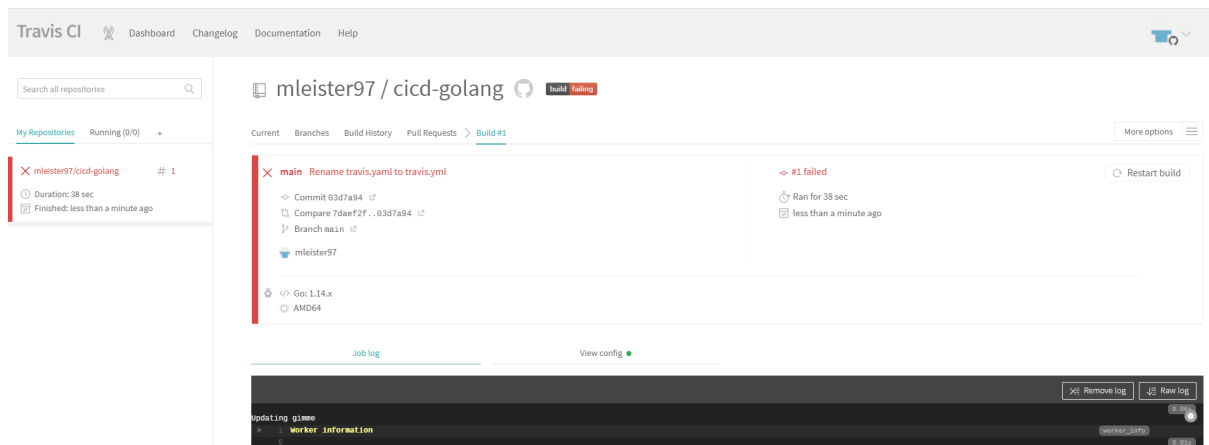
Travis CI Dashboard Changelog Documentation Help

Search all repositories

My Repositories Running (0/0) +

mleister97/cicd-golang # 1

Duration: 38 sec

Finished: less than a minute ago

mleister97 / cicd-golang build failing

Current Branches Build History Pull Requests Build #1

More options

main Rename travis.yaml to travis.yml

Commit 03d7a94

Compare 7daef2f..03d7a94

Branch main

mleister97

#1 failed

Ran for 38 sec

less than a minute ago

Restart build

Go: 1.14.x

AMD64

Job log

View config

Remove log Raw log

Updating gimme

1 Worker information

worker_info

6

0.06s

0.01s